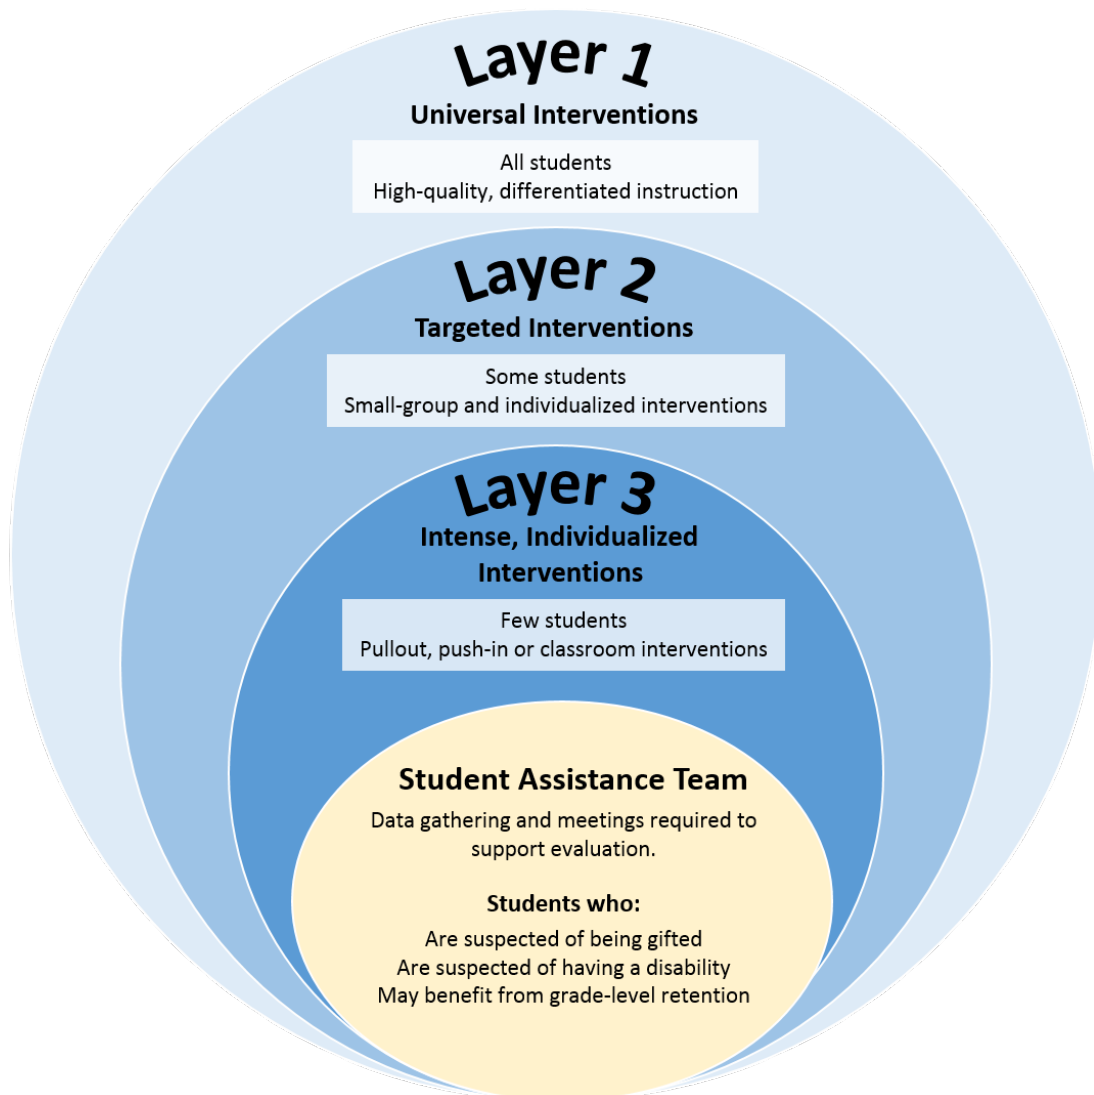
Layer 1
Universal Interventions

All students
High-quality, differentiated instruction

Layer 2
Targeted Interventions

Some students
Small-group and individualized interventions

Layer 3
Intense, Individualized Interventions

Few students
Pullout, push-in or classroom interventions

Student Assistance Team
Data gathering and meetings required to support evaluation.

Students who:
Are suspected of being gifted
Are suspected of having a disability
May benefit from grade-level retention